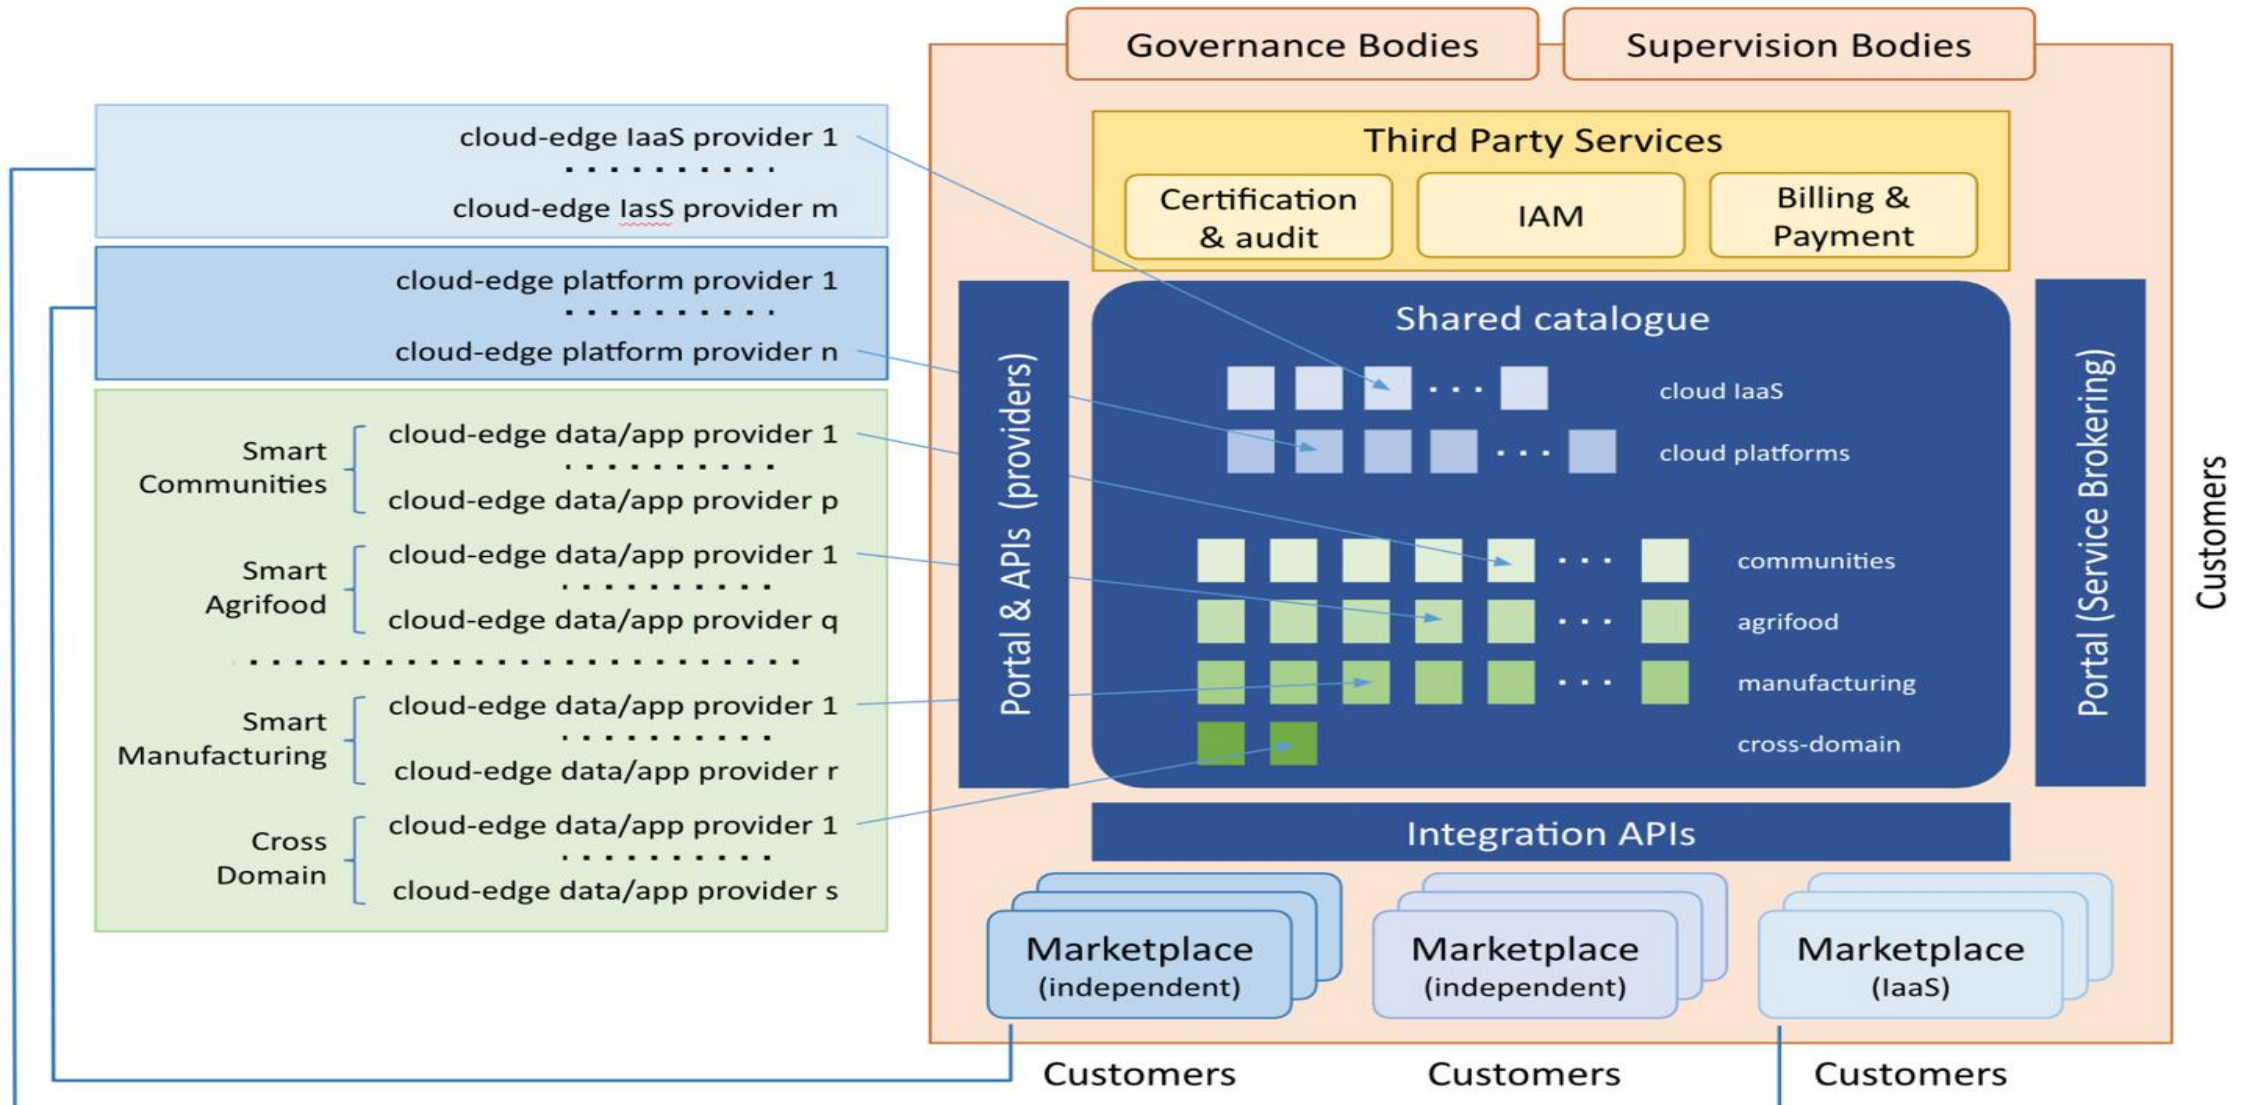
Governance Bodies

Supervision Bodies

cloud-edge IaaS provider 1
. . . . . . . . . .
cloud-edge IasS provider m

cloud-edge platform provider 1
. . . . . . . . . .
cloud-edge platform provider n

Smart Communities
cloud-edge data/app provider 1
. . . . . . . . . .
cloud-edge data/app provider p

Smart Agrifood
cloud-edge data/app provider 1
. . . . . . . . . .
cloud-edge data/app provider q

Smart Manufacturing
cloud-edge data/app provider 1
. . . . . . . . . .
cloud-edge data/app provider r

Cross Domain
cloud-edge data/app provider 1
. . . . . . . . . .
cloud-edge data/app provider s

Third Party Services

Certification & audit

IAM

Billing & Payment

Portal & APIs (providers)

Shared catalogue

cloud IaaS

cloud platforms

communities

agrifood

manufacturing

cross-domain

Portal (Service Brokering)

Customers

Integration APIs

Marketplace (independent)

Marketplace (independent)

Marketplace (IaaS)

Customers

Customers

Customers